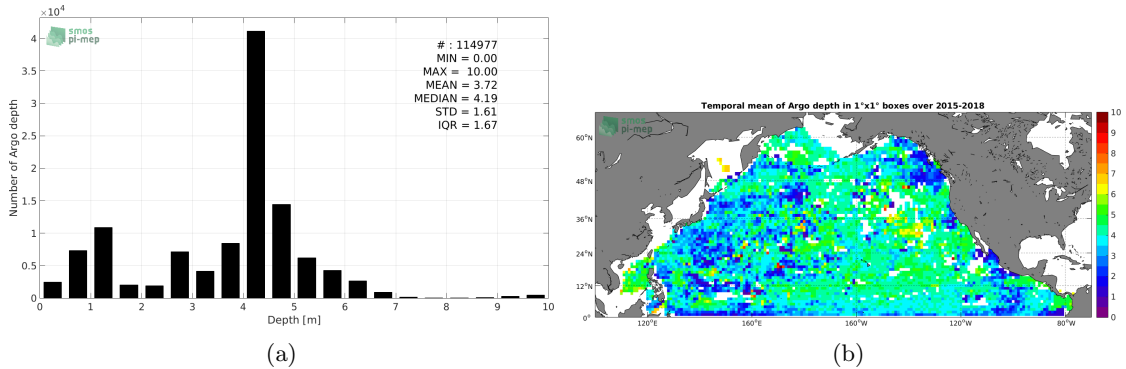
$\times10^4$
smos pi-mep
# : 114977
MIN = 0.00
MAX = 10.00
MEAN = 3.72
MEDIAN = 4.19
STD = 1.61
IQR = 1.67
Number of Argo depth
4
3.5
3
2.5
2
1.5
1
0.5
0
0 1 2 3 4 5 6 7 8 9 10
Depth [m]
(a)

Temporal mean of Argo depth in 1°x1° boxes over 2015-2018
smos pi-mep
60°N
48°N
36°N
24°N
12°N
0°
120°E 160°E 160°W 120°W 80°W
10
9
8
7
6
5
4
3
2
1
0
(b)